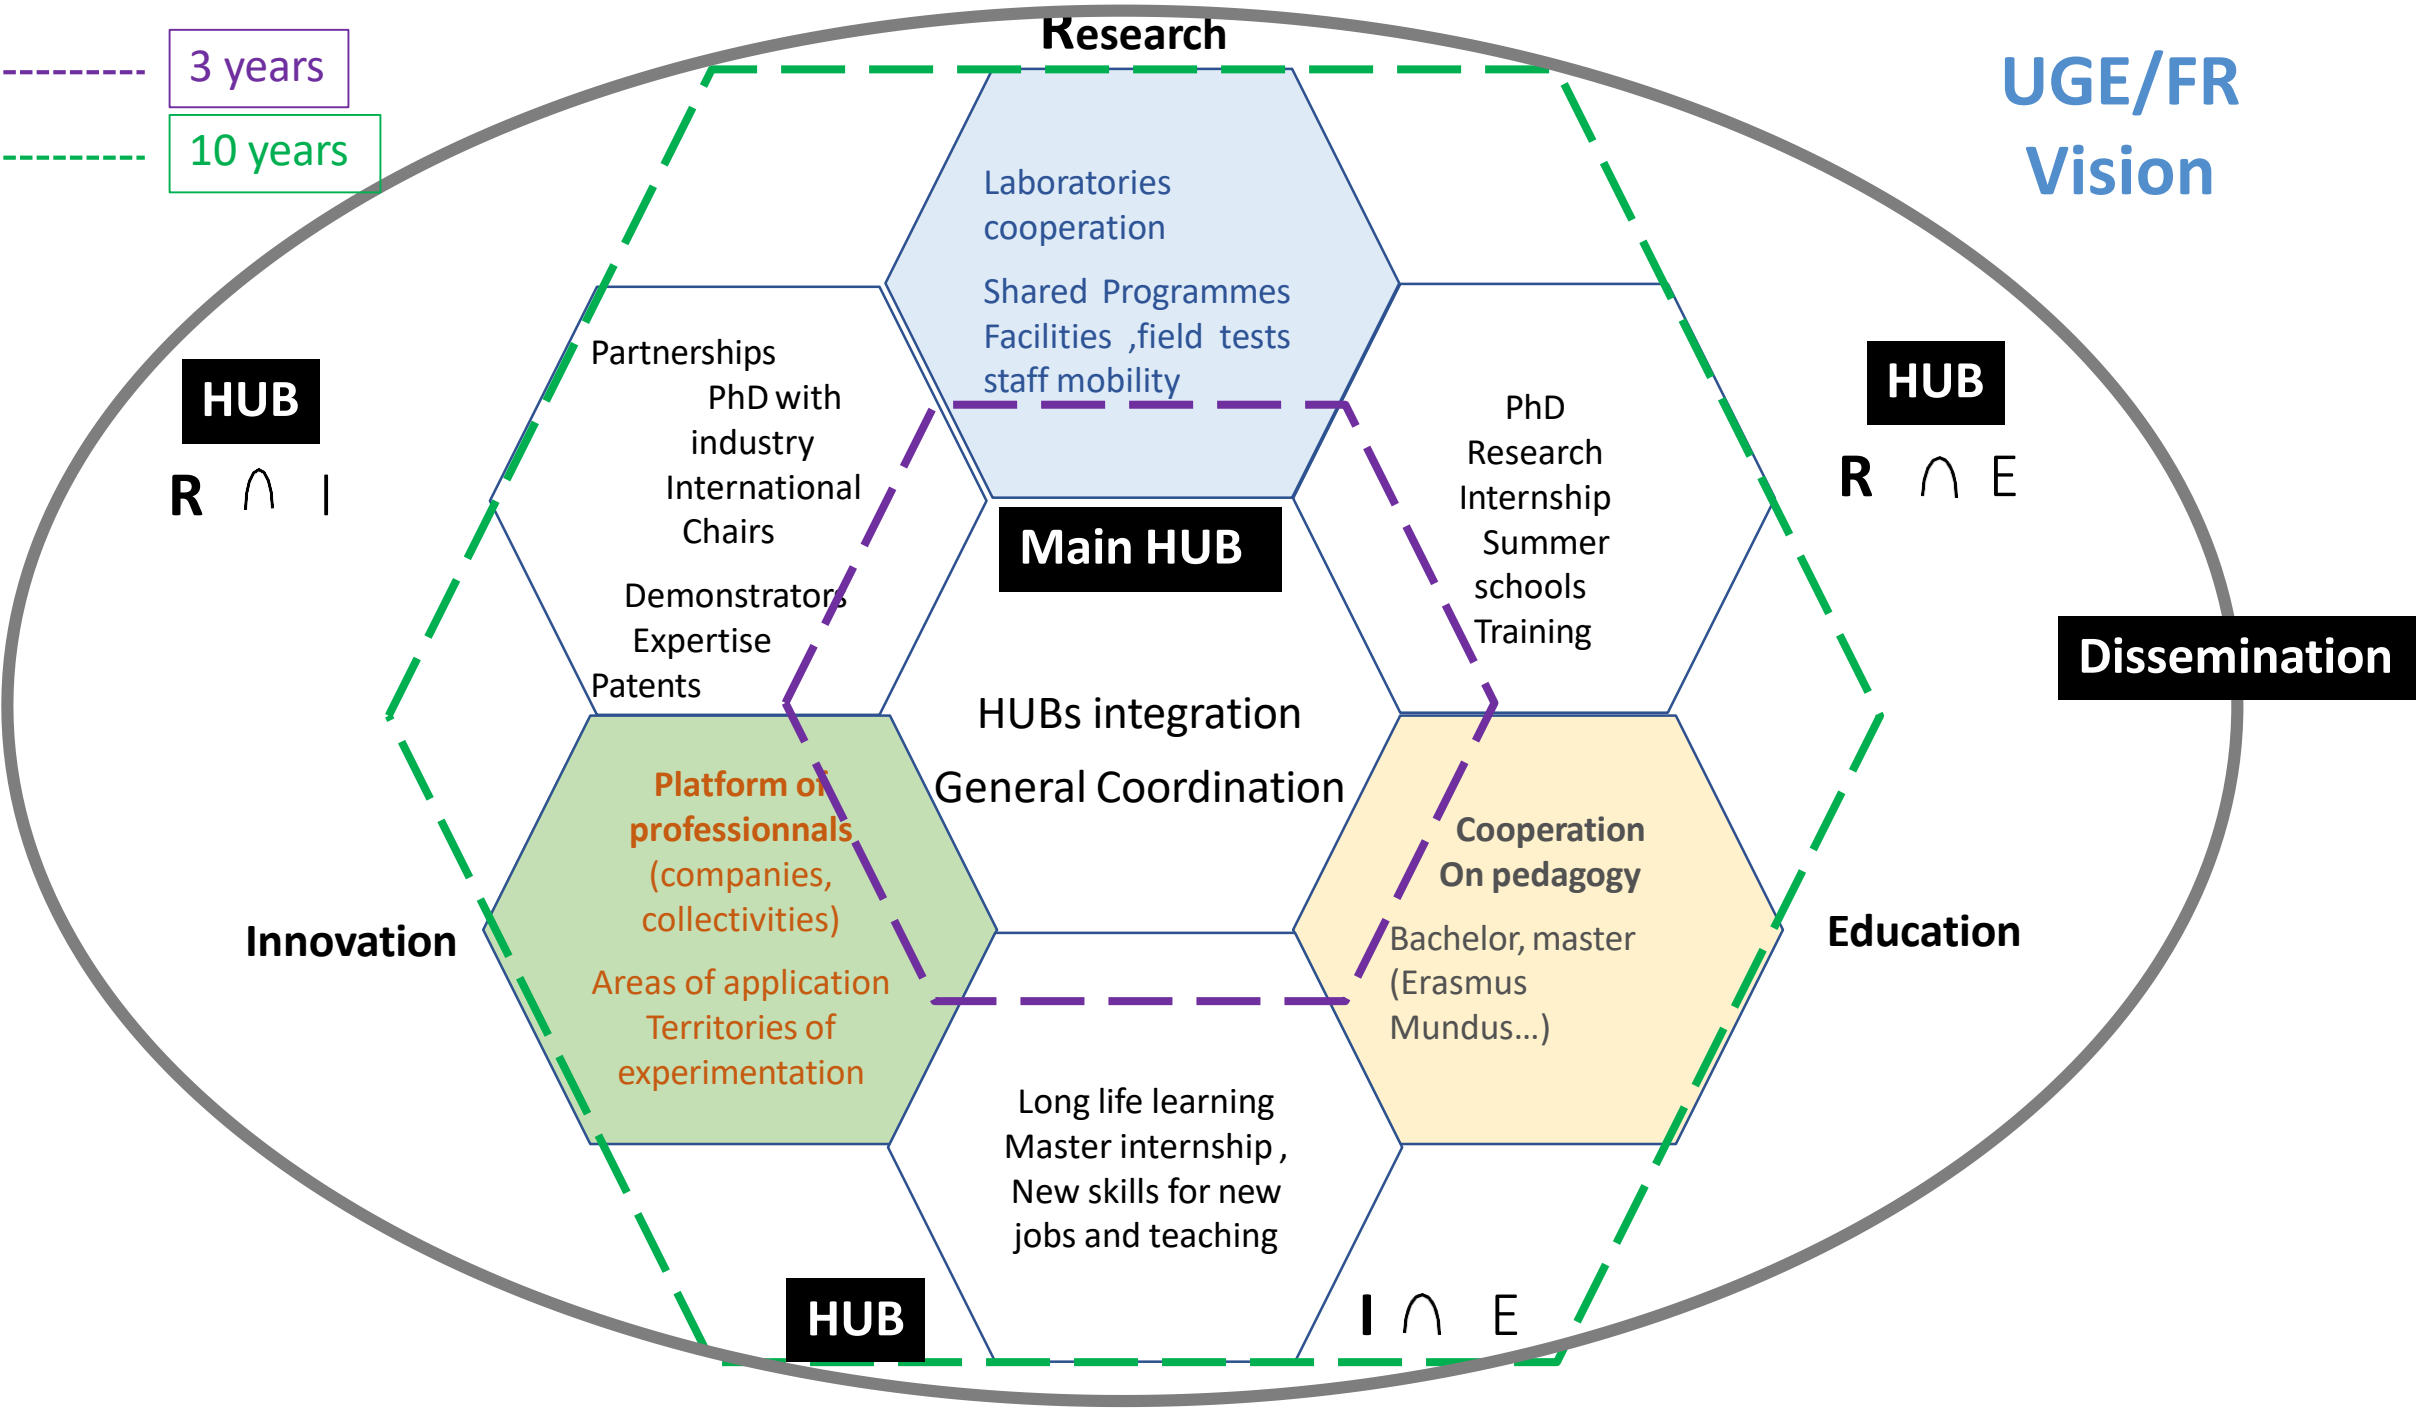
3 years

10 years

Research

UGE/FR Vision

Laboratories cooperation

Shared Programmes Facilities ,field tests staff mobility

HUB

$R \cap I$

Partnerships PhD with industry International Chairs

Demonstrators Expertise Patents

Main HUB

HUB

$R \cap E$

PhD Research Internship Summer schools Training

Dissemination

HUBs integration

General Coordination

Platform of professionnals (companies, collectivities)

Areas of application Territories of experimentation

Innovation

Cooperation On pedagogy

Bachelor, master (Erasmus Mundus...)

Education

Long life learning Master internship , New skills for new jobs and teaching

HUB

$I \cap E$